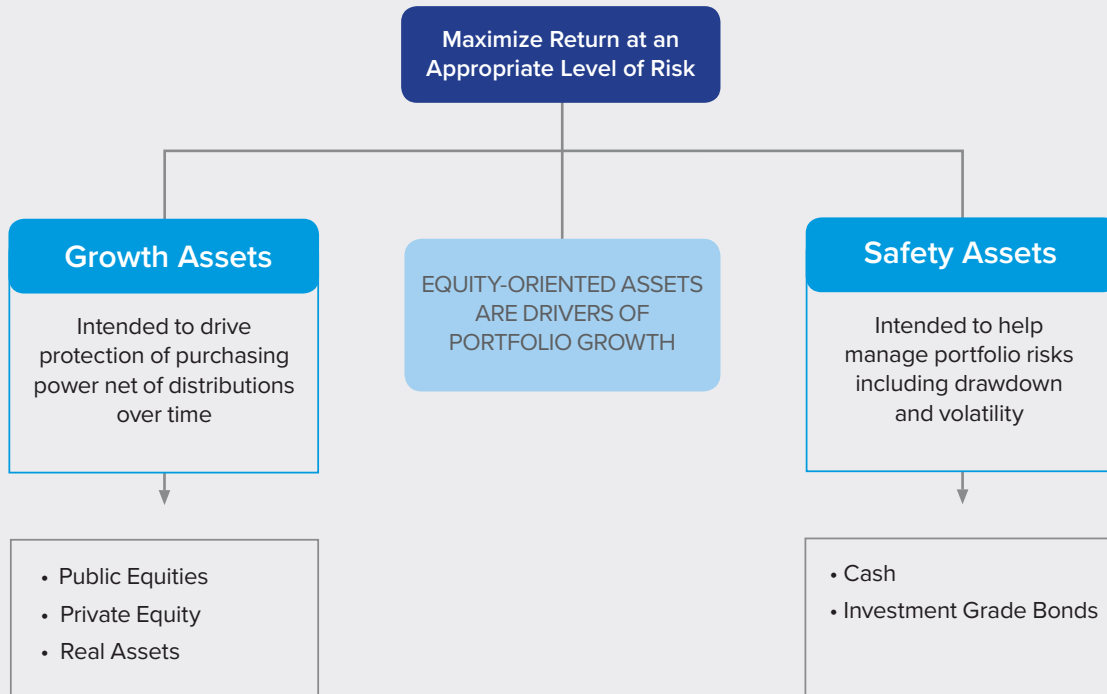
Maximize Return at an Appropriate Level of Risk

Growth Assets

Intended to drive protection of purchasing power net of distributions over time

- Public Equities
- Private Equity
- Real Assets

EQUITY-ORIENTED ASSETS ARE DRIVERS OF PORTFOLIO GROWTH

Safety Assets

Intended to help manage portfolio risks including drawdown and volatility

- Cash
- Investment Grade Bonds